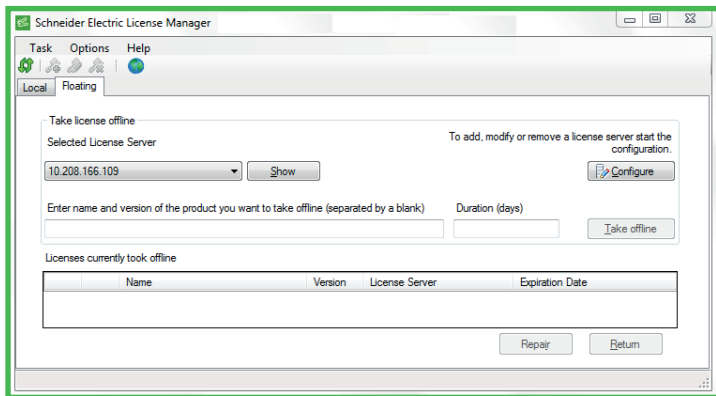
Schneider Electric License Manager

Task Options Help

Local Floating

Take license offline

Selected License Server

To add, modify or remove a license server start the configuration.

10.208.166.109

Show

Configure

Enter name and version of the product you want to take offline (separated by a blank)

Duration (days)

Take offline

Licenses currently took offline

| | | Name | Version | License Server | Expiration Date |
|---|---|---|---|---|---|

Repair

Return